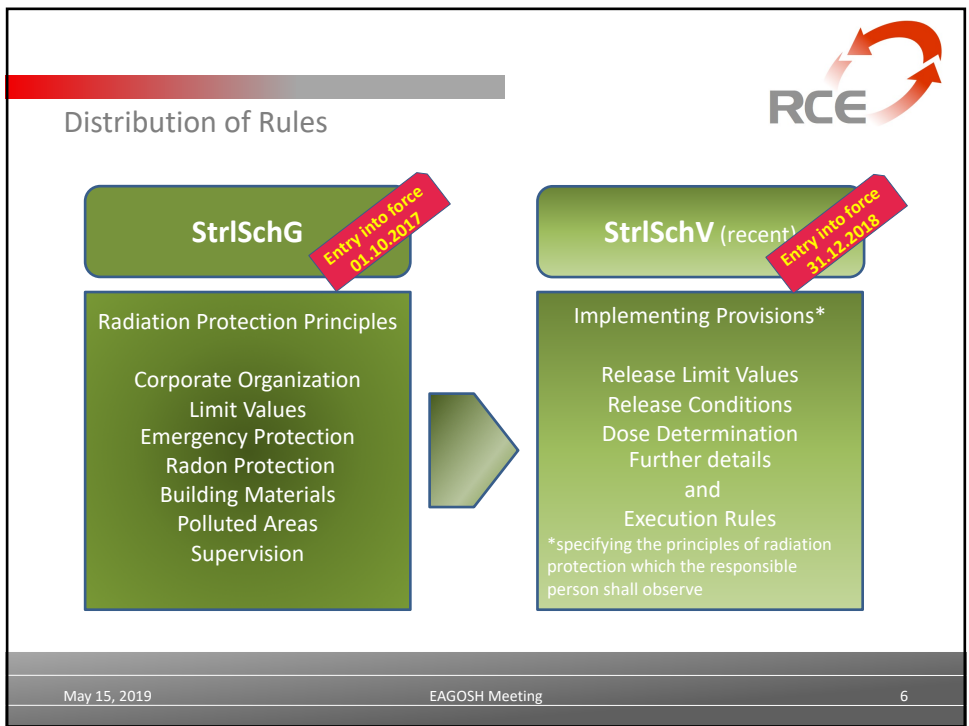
RCE

Distribution of Rules

StrlSchG

Entry into force 01.10.2017

StrlSchV (recent)

Entry into force 31.12.2018

Radiation Protection Principles

Corporate Organization
Limit Values
Emergency Protection
Radon Protection
Building Materials
Polluted Areas
Supervision

Implementing Provisions*

Release Limit Values
Release Conditions
Dose Determination
Further details
and
Execution Rules

*specifying the principles of radiation protection which the responsible person shall observe

May 15, 2019

EAGOSH Meeting

6